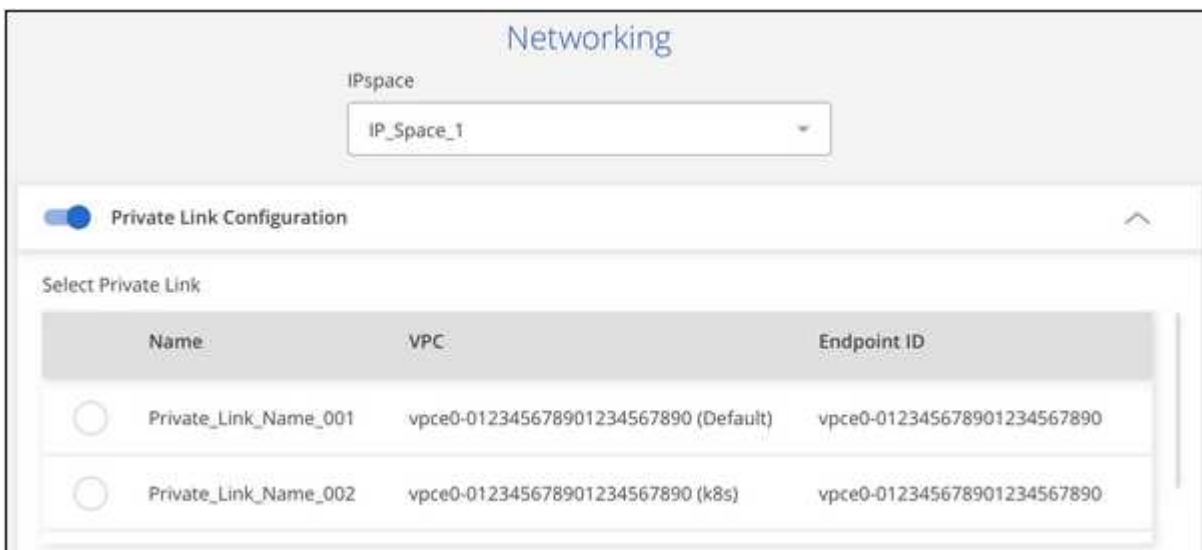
Networking

IPspace

IP_Space_1

Private Link Configuration

Select Private Link

| | Name | VPC | Endpoint ID |
|---|---|---|---|
| | Private_Link_Name_001 | vpce0-01234567890123456789­0 (Default) | vpce0-012345678901234567890 |
| | Private_Link_Name_002 | vpce0-012345678901234567890 (k8s) | vpce0-012345678901234567890 |